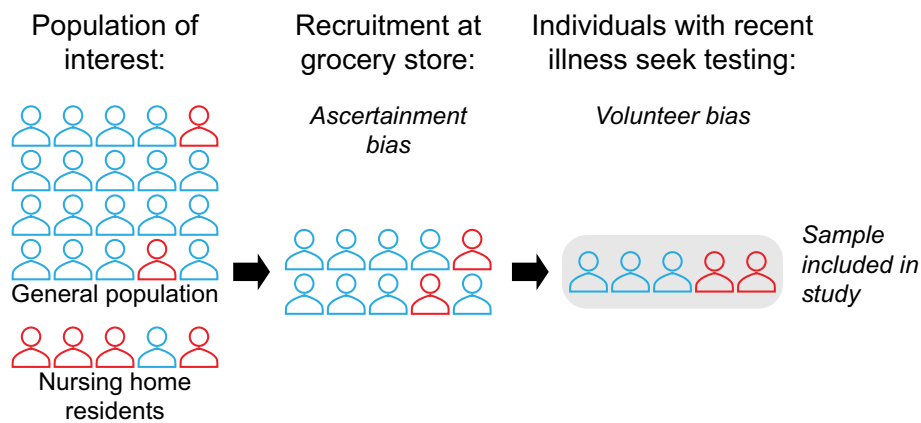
Population of interest:

General population

Nursing home residents

Recruitment at grocery store:

Ascertainment bias

Individuals with recent illness seek testing:

Volunteer bias

Sample included in study